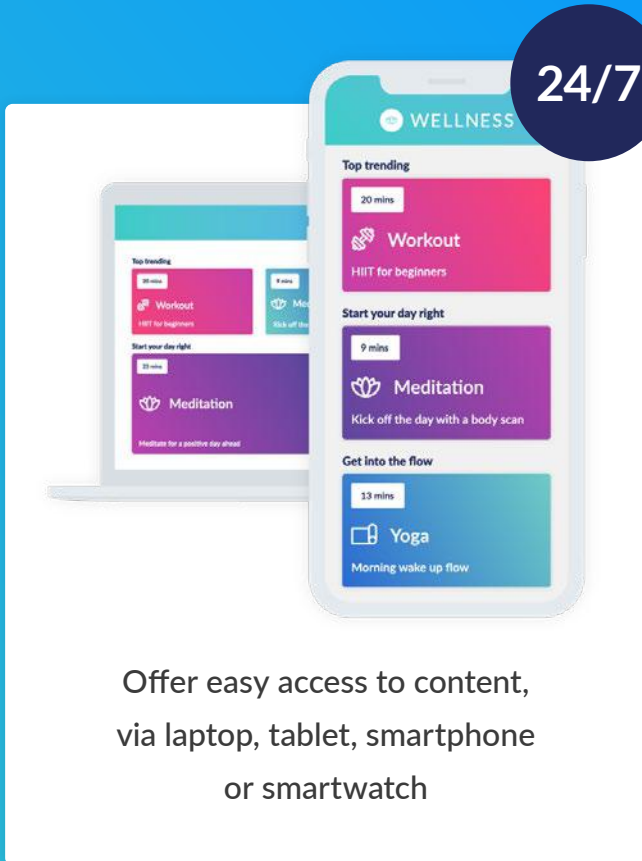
24/7

WELLNESS

Top trending

20 mins

Workout

HIIT for beginners

Start your day right

9 mins

Meditation

Kick off the day with a body scan

Get into the flow

13 mins

Yoga

Morning wake up flow

Top trending

20 mins

Workout

HIIT for beginners

9 mins

Me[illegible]

Kick off the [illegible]

Start your day right

25 mins

Meditation

Meditate for a positive day ahead

Offer easy access to content, via laptop, tablet, smartphone or smartwatch